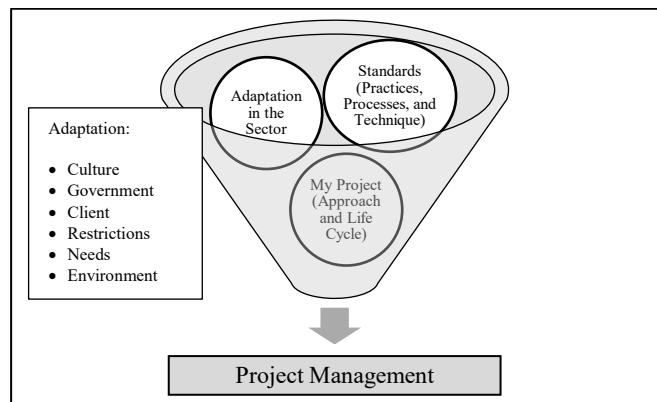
Adaptation:

- Culture
- Government
- Client
- Restrictions
- Needs
- Environment

Adaptation in the Sector

Standards (Practices, Processes, and Technique)

My Project (Approach and Life Cycle)

Project Management